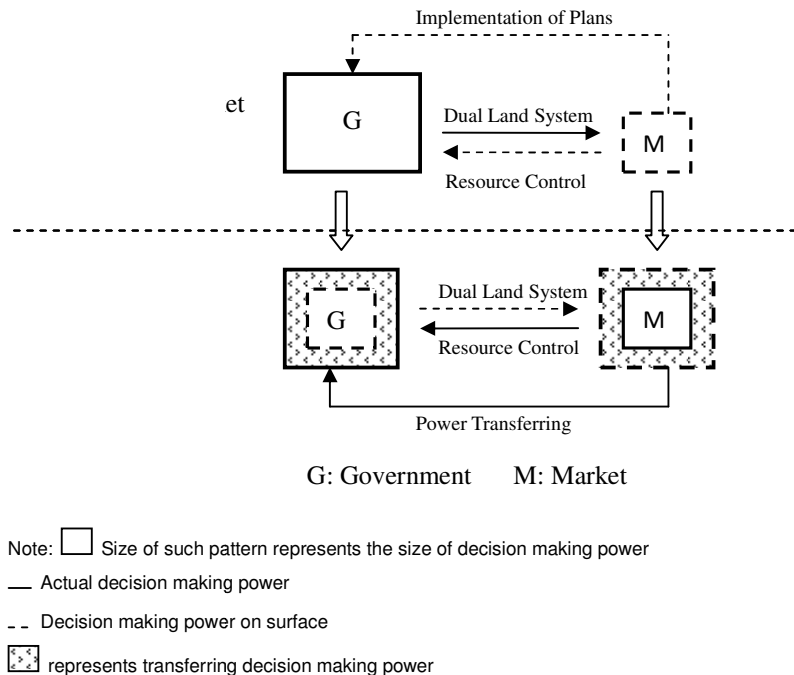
Implementation of Plans

et

G

Dual Land System

M

Resource Control

G

Dual Land System

M

Resource Control

Power Transferring

G: Government M: Market

Note: Size of such pattern represents the size of decision making power

Actual decision making power

Decision making power on surface

represents transferring decision making power